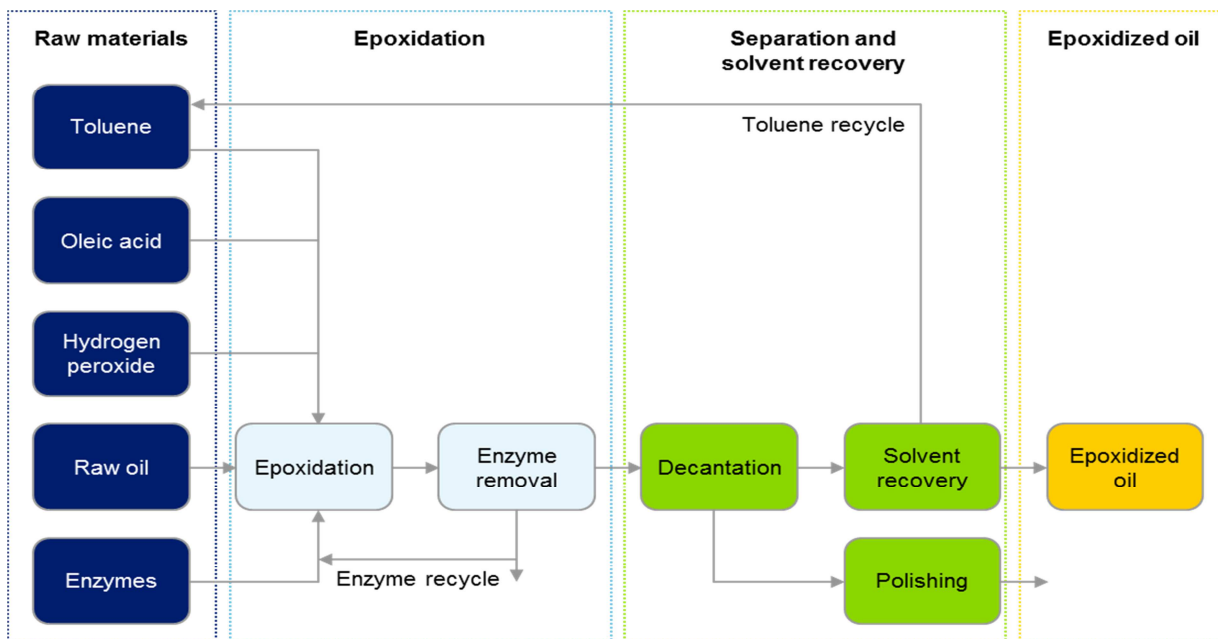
Raw materials

Epoxidation

Separation and solvent recovery

Epoxidized oil

Toluene

Toluene recycle

Oleic acid

Hydrogen peroxide

Raw oil

Epoxidation

Enzyme removal

Decantation

Solvent recovery

Epoxidized oil

Enzymes

Enzyme recycle

Polishing